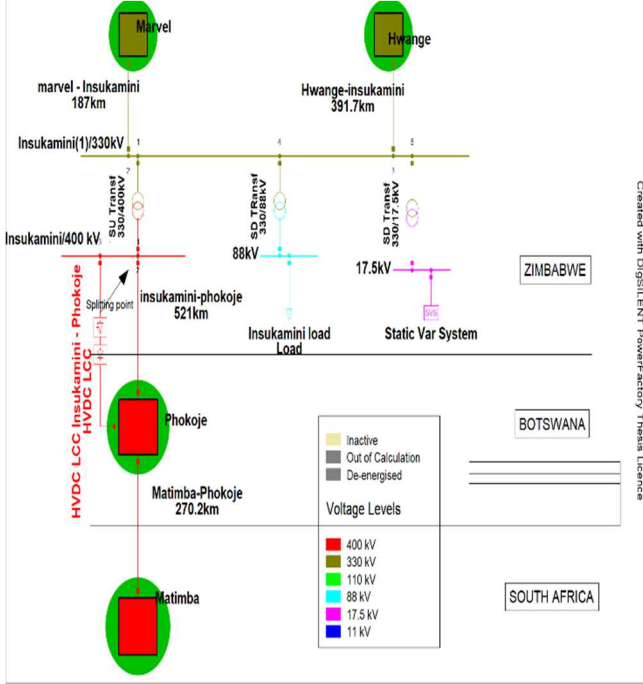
Marvel

Hwange

marvel - Insukamini
187km

Hwange-insukamini
391.7km

Insukamini(1)/330kV

1

4

5

2

3

SU Transf
330/400kV

SD TRansf
330/88kV

SD Transf
330/17.5kV

Insukamini/400 kV

88kV

17.5kV

ZIMBABWE

Splitting point

insukamini-phokoje
521km

Insukamini load
Load

Static Var System

SVS

HVDC LCC Insukamini - Phokoje
HVDC LCC

Phokoje

BOTSWANA

Inactive
Out of Calculation
De-energised

Voltage Levels

Matimba-Phokoje
270.2km

400 kV
330 kV
110 kV
88 kV
17.5 kV
11 kV

Matimba

SOUTH AFRICA

Created with DIgSILENT PowerFactory Thesis Licence